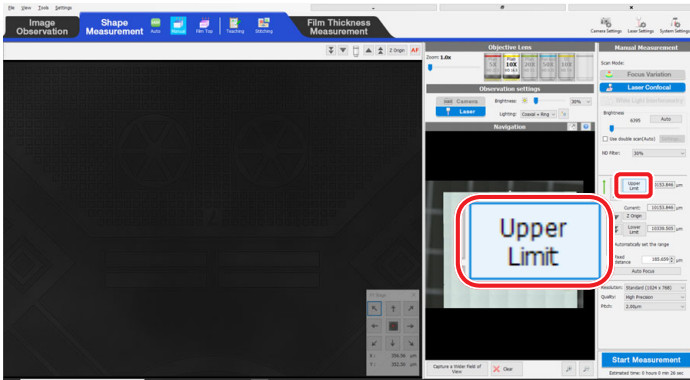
File View Tools Settings

Image Observation

Shape Measurement

Auto Manual Film Top Teaching Stitching

Film Thickness Measurement

Camera Settings Laser Settings System Settings

Z Origin AF

Objective Lens

Zoom 1.0x

5X 10X 20X 50X 100X

Observation settings

Camera

Laser

Brightness: 30%

Lighting: Coaxial + Ring

Navigation

Upper Limit

Manual Measurement

Scan Mode:

Focus Variation

Laser Confocal

White Light Interferometry

Brightness

6395 Auto

Use double scan(Auto)

ND Filter: 30%

Upper Limit 10153.846 μm

Current: 10153.846 μm

Z Origin

Lower Limit 10338.505 μm

Automatically set the range

Feed Distance 185.659 μm

Auto Focus

Resolution: Standard (1024 x 768)

Quality: High Precision

Pitch: 2.00μm

XY Stage

X: 356.96 μm

Y: 352.36 μm

Capture a Wider Field of View

Clear

Start Measurement

Estimated time: 0 hours 0 min 26 sec